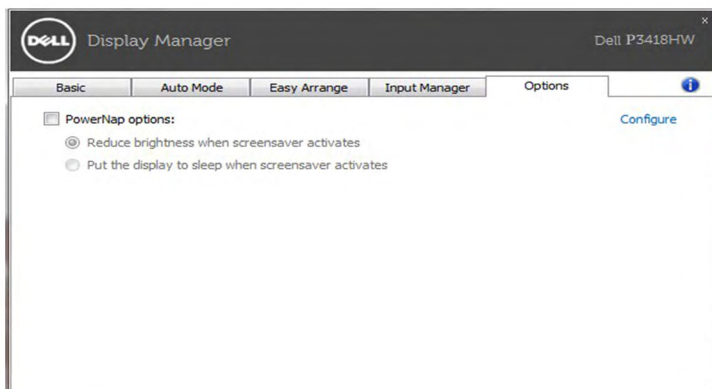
DELL Display Manager

Dell P3418HW

×

Basic | Auto Mode | Easy Arrange | Input Manager | Options

PowerNap options:

Configure

Reduce brightness when screensaver activates

Put the display to sleep when screensaver activates